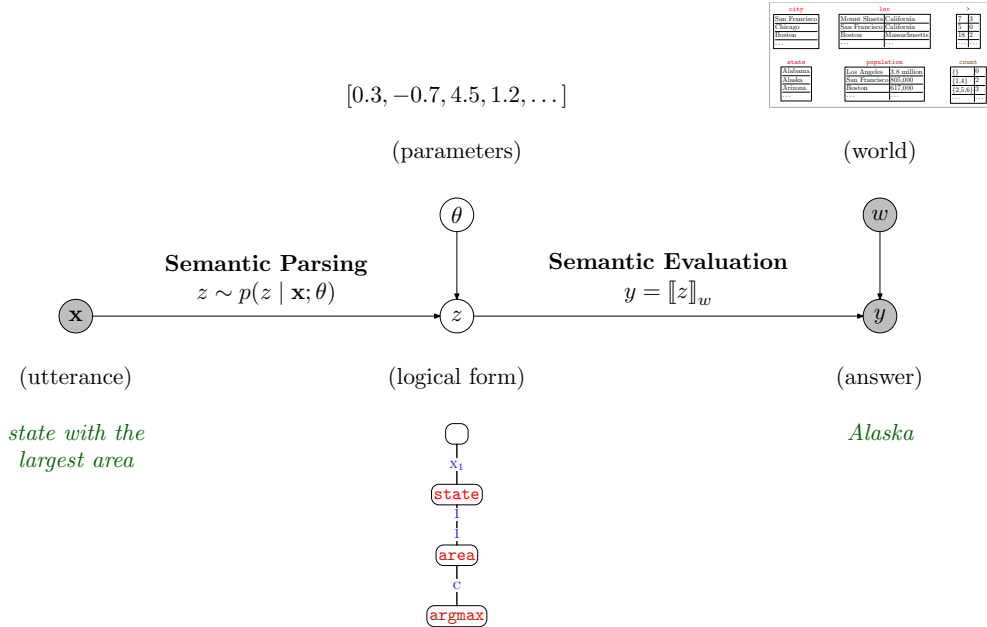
| city |
|---|
| San Francisco |
| Chicago |
| Boston |
| ... |

| loc | |
|---|---|
| Mount Shasta | California |
| San Francisco | California |
| Boston | Massachusetts |
| ... | ... |

| > | |
|---|---|
| 7 | 3 |
| 3 | 0 |
| 18 | 2 |
| ... | ... |

| state |
|---|
| Alabama |
| Alaska |
| Arizona |
| ... |

| population | |
|---|---|
| Los Angeles | 3.8 million |
| San Francisco | 805,000 |
| Boston | 617,000 |
| ... | ... |

| count | |
|---|---|
| {} | 0 |
| {1,4} | 2 |
| {2,5,6} | 3 |
| ... | ... |

$[0.3, -0.7, 4.5, 1.2, \dots]$

(parameters)

(world)

$\theta$

$w$

**Semantic Parsing**
$z \sim p(z \mid \mathbf{x}; \theta)$

**Semantic Evaluation**
$y = [\![z]\!]_w$

$\mathbf{x}$

$z$

$y$

(utterance)

(logical form)

(answer)

state with the largest area

Alaska

$x_1$

state

1

1

area

c

argmax